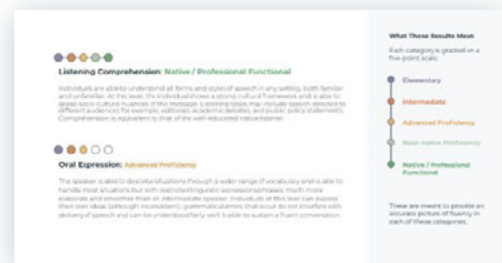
Listening Comprehension: Native / Professional Functional

Individuals are able to understand all forms and styles of speech in any setting, both familiar and unfamiliar. At the least, the individual shows a strong cultural framework and is able to grasp socio-cultural nuances of the message. Listening tasks may include speech directed to different audiences for example, editorials, academic debates, and public policy statements. Comprehension is equivalent to that of the well-educated native listener.

Oral Expression: Advanced Proficiency

The speaker is able to describe situations through a wider range of vocabulary and is able to handle most situations but with restricted linguistic expressions/phrases. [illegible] elaborate and smoother than an intermediate speaker. Individuals at this level can express their own ideas (although inconsistent, grammatical errors that occur do not interfere with delivery of speech and can be understood fairly well. Is able to sustain a fluent conversation.

What These Results Mean

Each category is graded on a five-point scale:

Elementary

Intermediate

Advanced Proficiency

Near-native Proficiency

Native / Professional Functional

These are meant to provide an accurate picture of fluency in each of these categories.